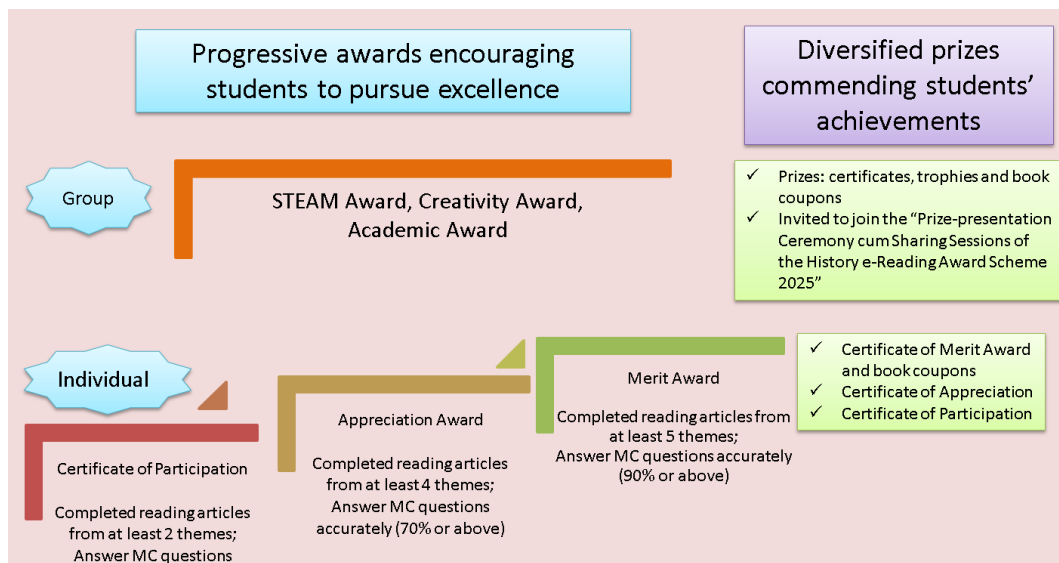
Progressive awards encouraging students to pursue excellence

Diversified prizes commending students' achievements

Group

STEAM Award, Creativity Award, Academic Award

✓ Prizes: certificates, trophies and book coupons
✓ Invited to join the "Prize-presentation Ceremony cum Sharing Sessions of the History e-Reading Award Scheme 2025"

Individual

Merit Award

Completed reading articles from at least 5 themes; Answer MC questions accurately (90% or above)

✓ Certificate of Merit Award and book coupons
✓ Certificate of Appreciation
✓ Certificate of Participation

Appreciation Award

Completed reading articles from at least 4 themes; Answer MC questions accurately (70% or above)

Certificate of Participation

Completed reading articles from at least 2 themes; Answer MC questions